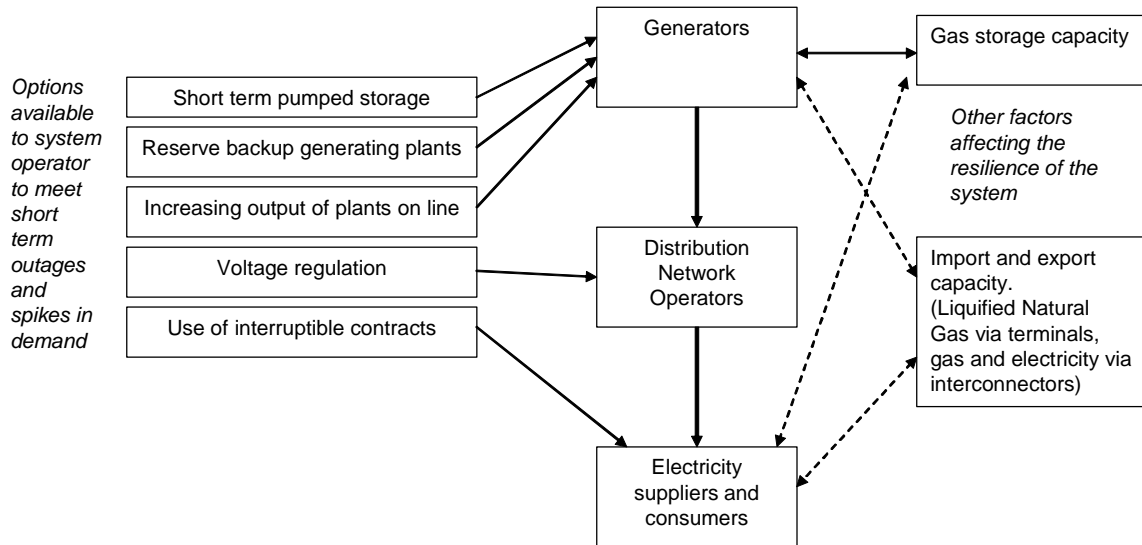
Options available to system operator to meet short term outages and spikes in demand

Short term pumped storage

Reserve backup generating plants

Increasing output of plants on line

Voltage regulation

Use of interruptible contracts

Generators

Distribution Network Operators

Electricity suppliers and consumers

Gas storage capacity

Other factors affecting the resilience of the system

Import and export capacity. (Liquified Natural Gas via terminals, gas and electricity via interconnectors)